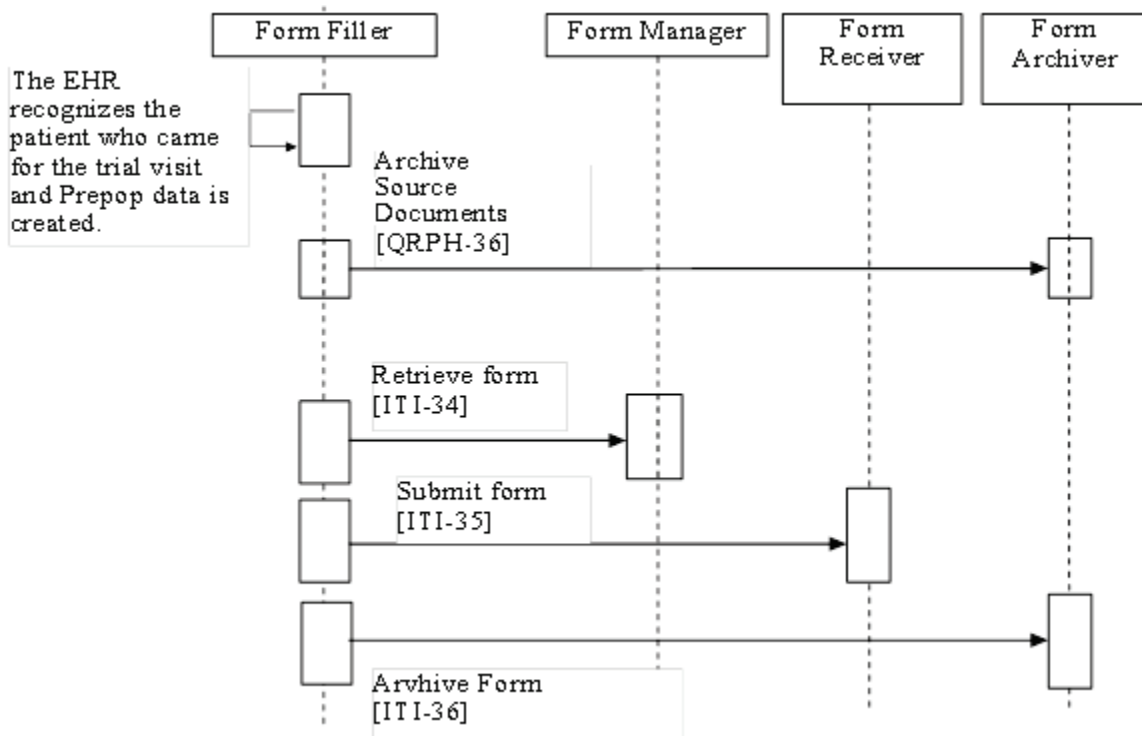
Form Filler

Form Manager

Form Receiver

Form Archiver

The EHR recognizes the patient who came for the trial visit and Prepop data is created.

Archive Source Documents [QRPH-36]

Retrieve form [ITI-34]

Submit form [ITI-35]

Arvhive Form [ITI-36]